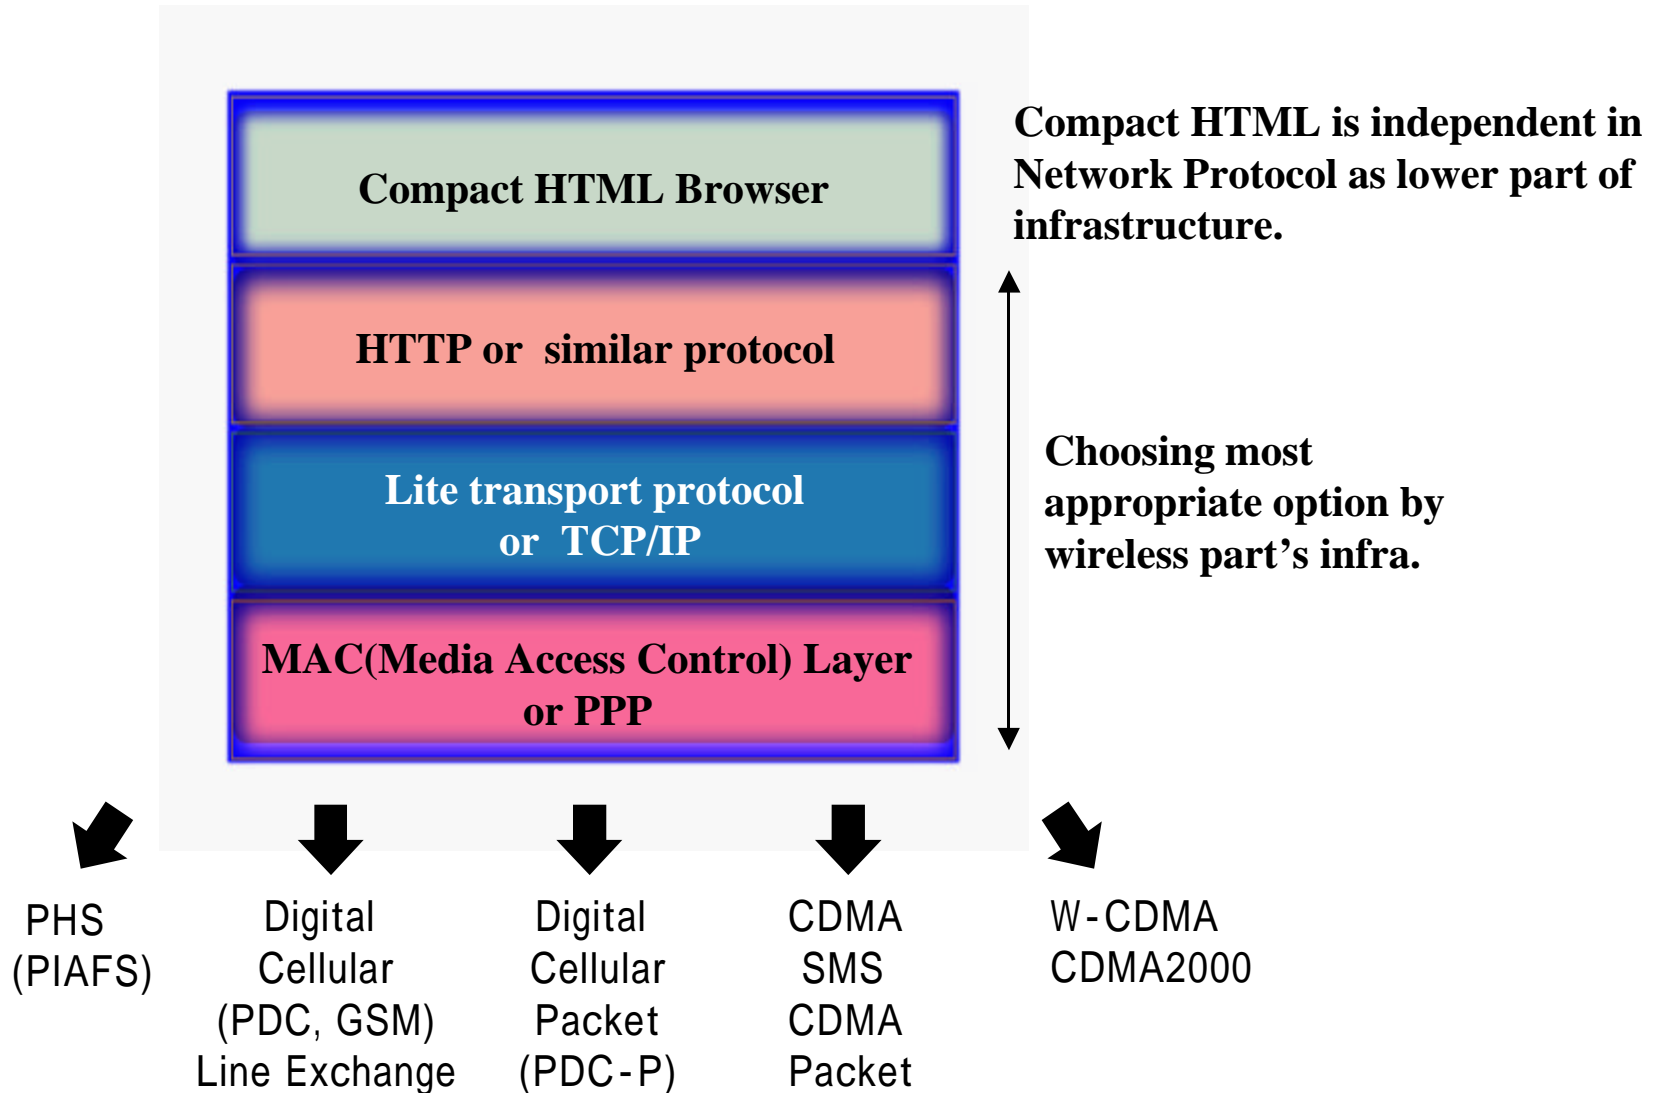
Compact HTML Browser

HTTP or similar protocol

Lite transport protocol or TCP/IP

MAC(Media Access Control) Layer or PPP

Compact HTML is independent in Network Protocol as lower part of infrastructure.

Choosing most appropriate option by wireless part’s infra.

PHS (PIAFS)

Digital Cellular (PDC, GSM) Line Exchange

Digital Cellular Packet (PDC-P)

CDMA SMS CDMA Packet

W-CDMA CDMA2000